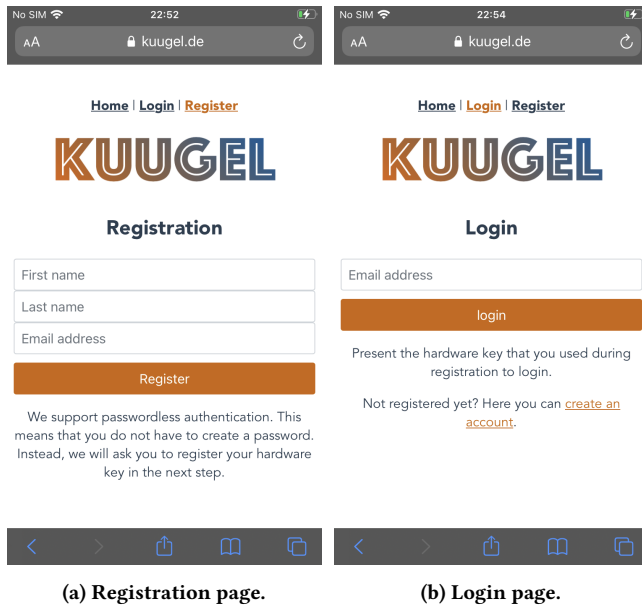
No SIM 22:52
AA kuugel.de

Home | Login | Register

KUUGEL

Registration

First name

Last name

Email address

Register

We support passwordless authentication. This means that you do not have to create a password. Instead, we will ask you to register your hardware key in the next step.

(a) Registration page.

No SIM 22:54
AA kuugel.de

Home | Login | Register

KUUGEL

Login

Email address

login

Present the hardware key that you used during registration to login.

Not registered yet? Here you can create an account.

(b) Login page.